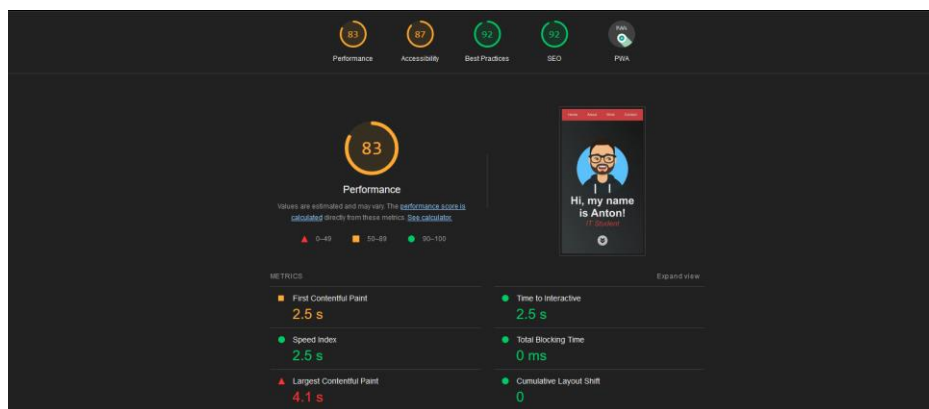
83 Performance
87 Accessibility
92 Best Practices
92 SEO
PWA

83

Performance

Values are estimated and may vary. The performance score is calculated directly from these metrics. See calculator.

0–49 50–89 90–100

Home About Work Contact

Hi, my name is Anton!

IT Student

METRICS

Expand view

First Contentful Paint
2.5 s

Time to Interactive
2.5 s

Speed Index
2.5 s

Total Blocking Time
0 ms

Largest Contentful Paint
4.1 s

Cumulative Layout Shift
0